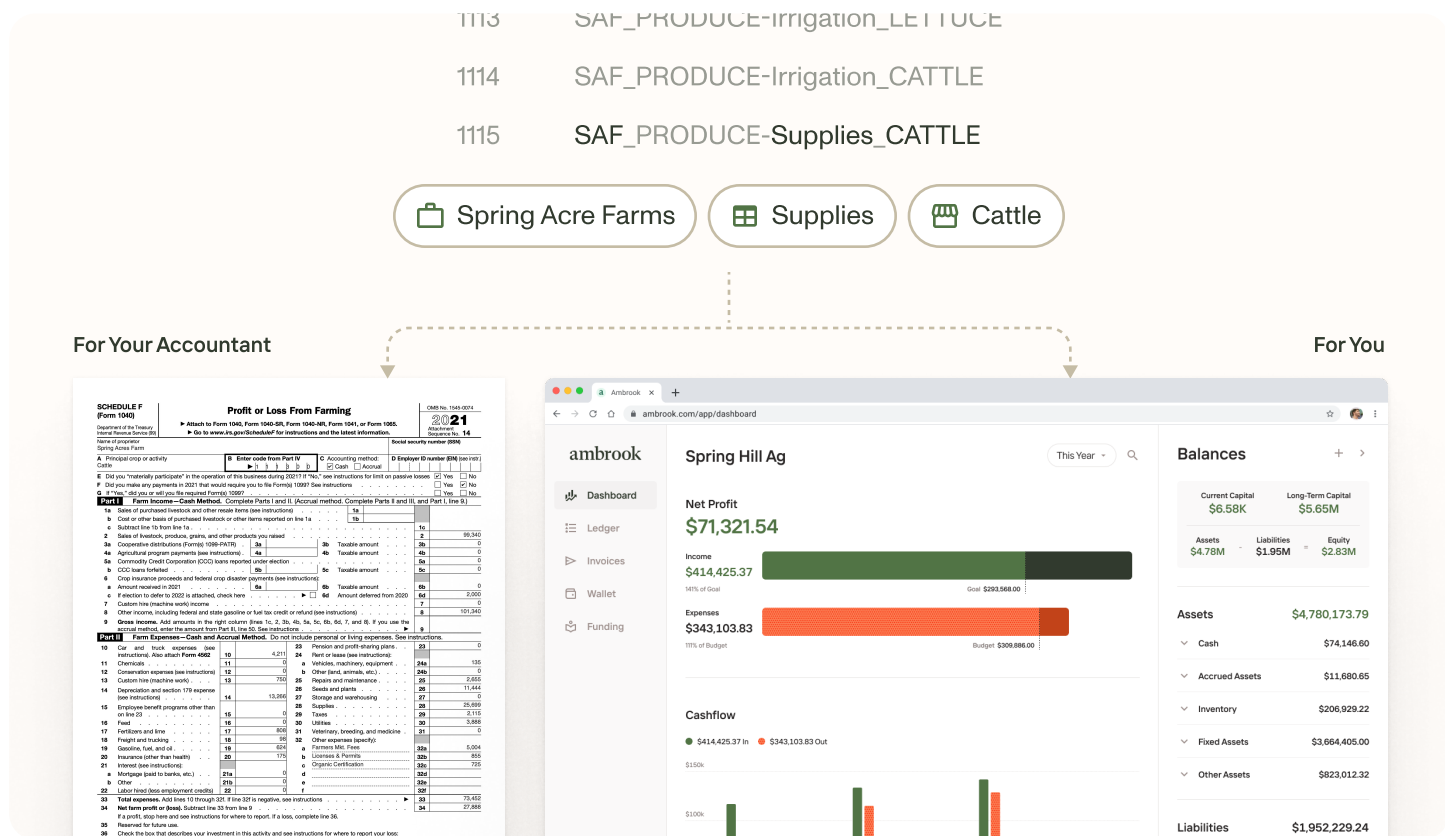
1113 SAF_PRODUCE-Irrigation_LETTUCE

1114 SAF_PRODUCE-Irrigation_CATTLE

1115 SAF_PRODUCE-Supplies_CATTLE

Spring Acre Farms
Supplies
Cattle

For Your Accountant

For You

SCHEDULE F (Form 1040)
Profit or Loss From Farming
► Attach to Form 1040, Form 1040-SR, Form 1040-NR, Form 1041, or Form 1065.
► Go to www.irs.gov/ScheduleF for instructions and the latest information.
OMB No. 1545-0074
2021
Attachment Sequence No. 14
Name of proprietor
Spring Acres Farm
Social security number (SSN)
A Principal crop or activity
Cattle
B Enter code from Part IV
C Accounting method: Cash Accrual
D Employer ID number (EIN)
E Did you "materially participate" in the operation of this business during 2021? If "No," see instructions for limit on passive losses Yes No
F Did you make any payments in 2021 that would require you to file Form(s) 1099? See instructions Yes No
G If "Yes," did you or will you file required Form(s) 1099? Yes No
Part I Farm Income—Cash Method. Complete Parts I and II. (Accrual method. Complete Parts II and III, and Part I, line 9.)

| Line | Description | | Amount |
|---|---|---|---|
| 1a | Sales of purchased livestock and other resale items (see instructions) | 1a | |
| b | Cost or other basis of purchased livestock or other items reported on line 1a | 1b | |
| c | Subtract line 1b from line 1a | 1c | |
| 2 | Sales of livestock, produce, grains, and other products you raised | 2 | 99,340 |
| 3a | Cooperative distributions (Form(s) 1099-PATR) 3a / 3b Taxable amount | 3b | 0 |
| 4a | Agricultural program payments (see instructions) 4a / 4b Taxable amount | 4b | 0 |
| 5a | Commodity Credit Corporation (CCC) loans reported under election | 5a | 0 |
| b | CCC loans forfeited 5b / 5c Taxable amount | 5c | 0 |
| 6 | Crop insurance proceeds and federal crop disaster payments (see instructions) | | |
| a | Amount received in 2021 6a / 6b Taxable amount | 6b | 0 |
| c | If election to defer to 2022 is attached, check here / 6d Amount deferred from 2020 | 6d | 2,000 |
| 7 | Custom hire (machine work) income | 7 | 0 |
| 8 | Other income, including federal and state gasoline or fuel tax credit or refund (see instructions) | 8 | 101,340 |
| 9 | Gross income. Add amounts in the right column (lines 1c, 2, 3b, 4b, 5a, 5c, 6b, 6d, 7, and 8). If you use the accrual method, enter the amount from Part III, line 50. See instructions | 9 | |

Part II Farm Expenses—Cash and Accrual Method. Do not include personal or living expenses. See instructions.

| Line | Description | Amount | Line | Description | Amount |
|---|---|---|---|---|---|
| 10 | Car and truck expenses (see instructions). Also attach Form 4562 | 4,211 | 23 | Pension and profit-sharing plans | 0 |
| 11 | Chemicals | 0 | 24 | Rent or lease (see instructions): | |
| 12 | Conservation expenses (see instructions) | 0 | 24a | Vehicles, machinery, equipment | 135 |
| 13 | Custom hire (machine work) | 750 | 24b | Other (land, animals, etc.) | 0 |
| 14 | Depreciation and section 179 expense (see instructions) | 13,366 | 25 | Repairs and maintenance | 2,655 |
| 15 | Employee benefit programs other than on line 23 | 0 | 26 | Seeds and plants | 11,444 |
| 16 | Feed | 0 | 27 | Storage and warehousing | 0 |
| 17 | Fertilizers and lime | 809 | 28 | Supplies | 25,699 |
| 18 | Freight and trucking | 98 | 29 | Taxes | 2,115 |
| 19 | Gasoline, fuel, and oil | 624 | 30 | Utilities | 3,888 |
| 20 | Insurance (other than health) | 175 | 31 | Veterinary, breeding, and medicine | 0 |
| 21 | Interest (see instructions): | | 32 | Other expenses (specify): | |
| a | Mortgage (paid to banks, etc.) | 0 | 32a | Farmers Mkt. Fees | 5,004 |
| b | Other | 0 | 32b | Licenses & Permits | 855 |
| 22 | Labor hired (less employment credits) | 0 | 32c | Organic Certification | 725 |
| | | | 32d | | |
| | | | 32e | | |
| | | | 32f | | |

33 Total expenses. Add lines 10 through 32f. If line 32f is negative, see instructions 33 73,452
34 Net farm profit or (loss). Subtract line 33 from line 9 34 27,888
If a profit, stop here and see instructions for where to report. If a loss, complete line 36.
35 Reserved for future use.
36 Check the box that describes your investment in this activity and see instructions for where to report your loss:

Ambrook
ambrook.com/app/dashboard

ambrook
Dashboard
Ledger
Invoices
Wallet
Funding

Spring Hill Ag
This Year

Net Profit
$71,321.54
Income
$414,425.37
14% of Goal
Goal $293,568.00
Expenses
$343,103.83
11% of Budget
Budget $309,886.00

Cashflow
$414,425.37 In
$343,103.83 Out
$150k
$100k

Balances
Current Capital $6.58K
Long-Term Capital $5.65M
Assets $4.78M - Liabilities $1.95M = Equity $2.83M

Assets $4,780,173.79
Cash $74,146.60
Accrued Assets $11,680.65
Inventory $206,929.22
Fixed Assets $3,664,405.00
Other Assets $823,012.32

Liabilities $1,952,229.24